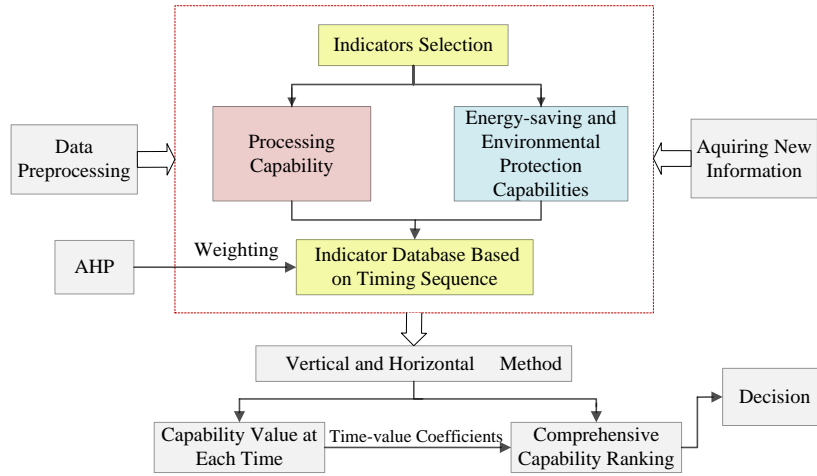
Indicators Selection

Data Preprocessing

Processing Capability

Energy-saving and Environmental Protection Capabilities

Aquiring New Information

AHP

Weighting

Indicator Database Based on Timing Sequence

Vertical and Horizontal Method

Decision

Capability Value at Each Time

Time-value Coefficients

Comprehensive Capability Ranking